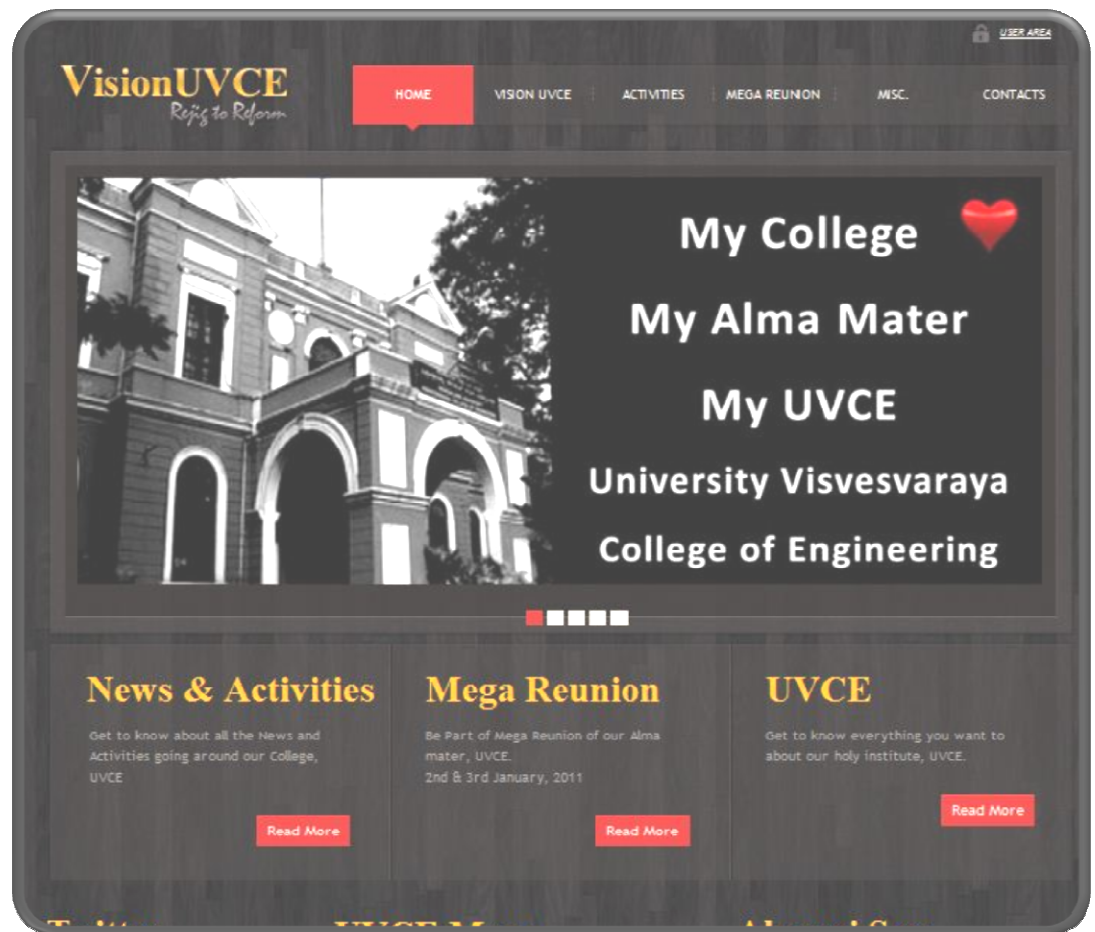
USER AREA

VisionUVCE
Rejig to Reform

HOME | VISION UVCE | ACTIVITIES | MEGA REUNION | MISC. | CONTACTS

My College

My Alma Mater

My UVCE

University Visvesvaraya College of Engineering

News & Activities

Get to know about all the News and Activities going around our College, UVCE

Read More

Mega Reunion

Be Part of Mega Reunion of our Alma mater, UVCE.
2nd & 3rd January, 2011

Read More

UVCE

Get to know everything you want to about our holy institute, UVCE.

Read More

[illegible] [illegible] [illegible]